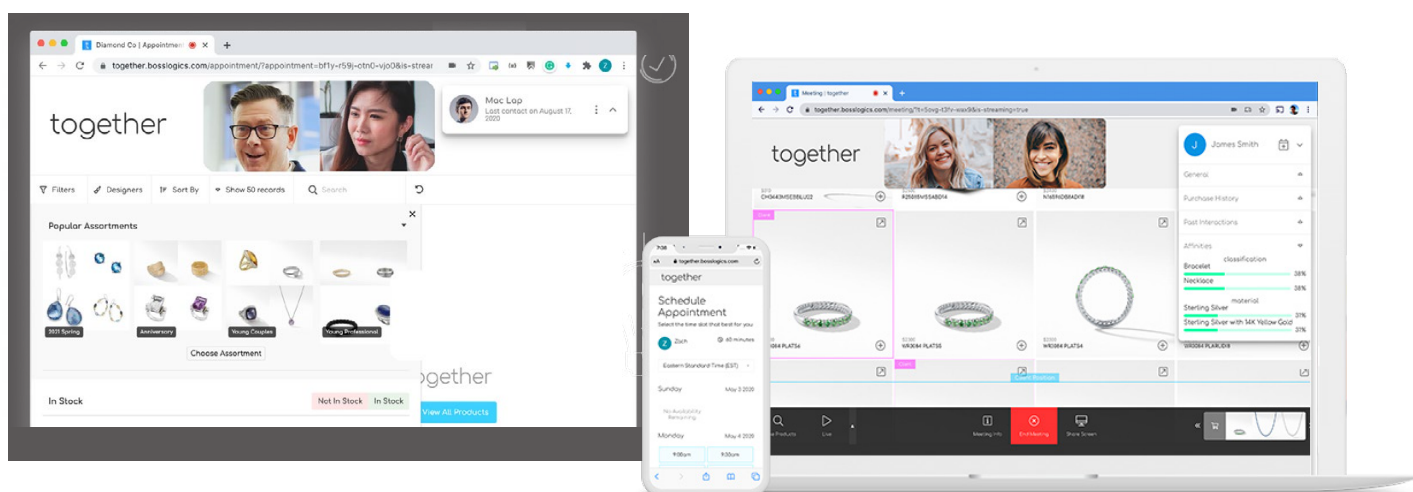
Diamond Co | Appointment

together.bosslogics.com/appointment/?appointment=bf1y-r59j-ctn0-vjo0&is-strea

together

Mac Lop
Last contact on August 17, 2020

Filters
Designers
Sort By
Show 50 records
Search

Popular Assortments

2021 Spring
Anniversary
Young Couples
Young Professional

Choose Assortment

In Stock
Not In Stock
In Stock

together
View All Products

together.bosslogics.com
together
Schedule Appointment
Select the time slot that best for you
Zach
60 minutes
Eastern Standard Time (EST)
Sunday
May 3 2020
No Availability Remaining
Monday
May 4 2020
9:00am
9:30am

Meeting : together
together.bosslogics.com/meeting/?li-5svg-43fv-wax9&is-streaming=true

together

CH0443MSE58LU02
925861MSSABD14
NW8961MSSABD16
WR3084 PLAT54
WR3084 PLAT54
WR3084 PLAT54
WR3084 PLAIJD18

James Smith
General
Purchase History
Past Interactions
Affinities
classification
Bracelet 38%
Necklace 38%
material
Sterling Silver 31%
Sterling Silver with 14K Yellow Gold 31%

Products
Live
Meeting Info
End Meeting
Share Screen